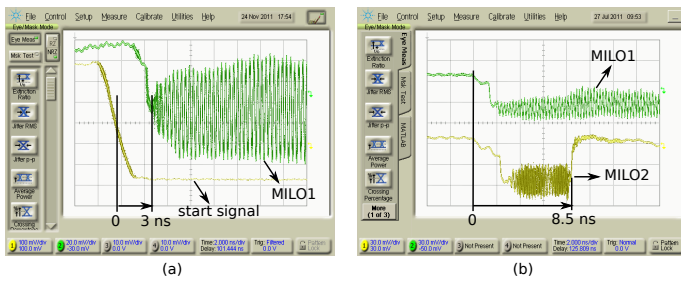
File Control Setup Measure Calibrate Utilities Help 24 Nov 2011 17:54

Eye/Mask Mode

Msk Test

Extinction Ratio

Jitter RMS

Jitter p-p

Average Power

Crossing

0

3 ns

start signal

MILO1

1 100 mV/div 100.0 mV

2 20.0 mV/div -30.0 mV

3 10.0 mV/div 0.0 V

4 10.0 mV/div 0.0 V

Time: 2.000 ns/div Delay: 101.444 ns

Trig: Filtered 0.0 V

Pattern Lock

(a)

File Control Setup Measure Calibrate Utilities Help 27 Jul 2011 09:53

Eye/Mask

Msk Test

MATLAB

Extinction Ratio

Jitter RMS

Jitter p-p

Average Power

Crossing Percentage

More (1 of 3)

MILO1

MILO2

0

8.5 ns

1 30.0 mV/div 30.0 mV

2 30.0 mV/div -50.0 mV

3 Not Present

4 Not Present

Time: 2.000 ns/div Delay: 125.009 ns

Trig: Normal 0.0 V

Pattern Lock

(b)